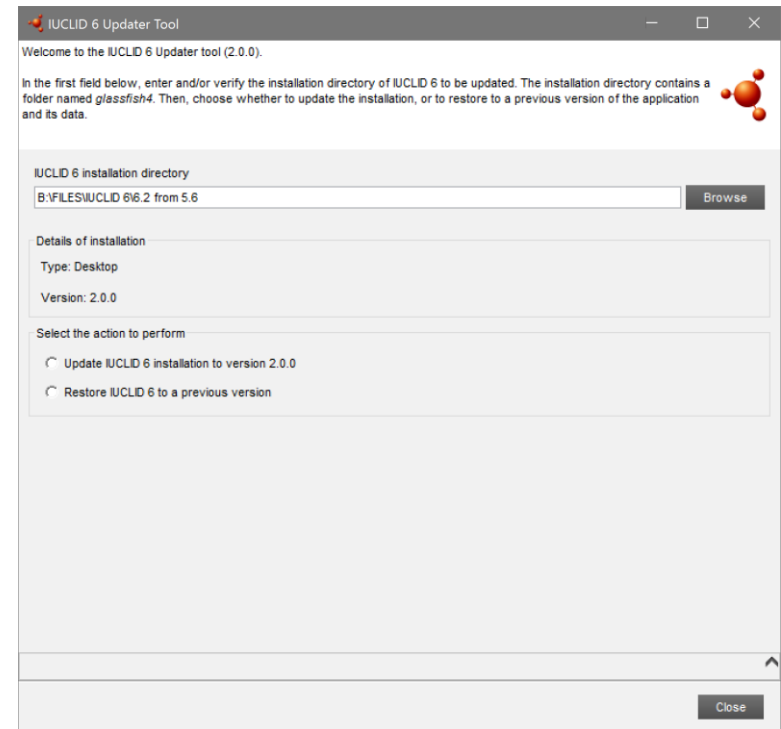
IUCLID 6 Updater Tool

Welcome to the IUCLID 6 Updater tool (2.0.0).

In the first field below, enter and/or verify the installation directory of IUCLID 6 to be updated. The installation directory contains a folder named glassfish4. Then, choose whether to update the installation, or to restore to a previous version of the application and its data.

IUCLID 6 installation directory

B:\FILES\IUCLID 6\6.2 from 5.6

Browse

Details of installation

Type: Desktop

Version: 2.0.0

Select the action to perform

Update IUCLID 6 installation to version 2.0.0

Restore IUCLID 6 to a previous version

Close